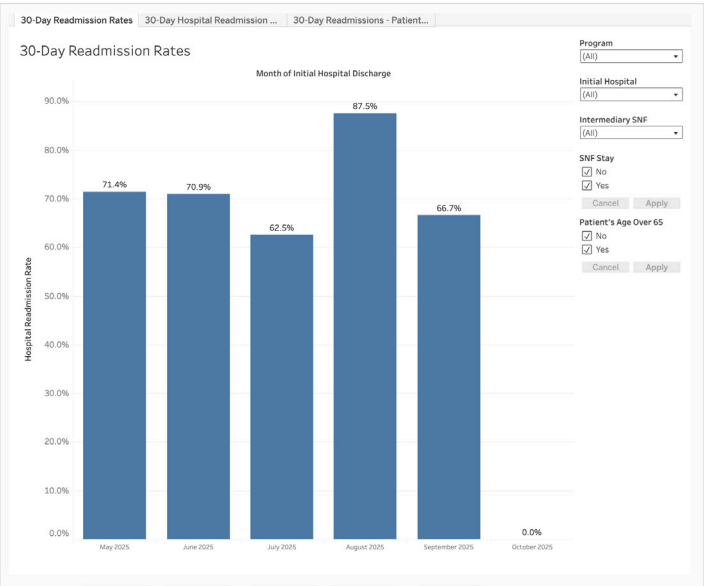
30-Day Readmission Rates | 30-Day Hospital Readmission ... | 30-Day Readmissions - Patient...

30-Day Readmission Rates

Month of Initial Hospital Discharge

Hospital Readmission Rate

90.0%
80.0%
70.0%
60.0%
50.0%
40.0%
30.0%
20.0%
10.0%
0.0%

71.4%
70.9%
62.5%
87.5%
66.7%
0.0%

May 2025
June 2025
July 2025
August 2025
September 2025
October 2025

Program
(All)

Initial Hospital
(All)

Intermediary SNF
(All)

SNF Stay
No
Yes
Cancel
Apply

Patient's Age Over 65
No
Yes
Cancel
Apply